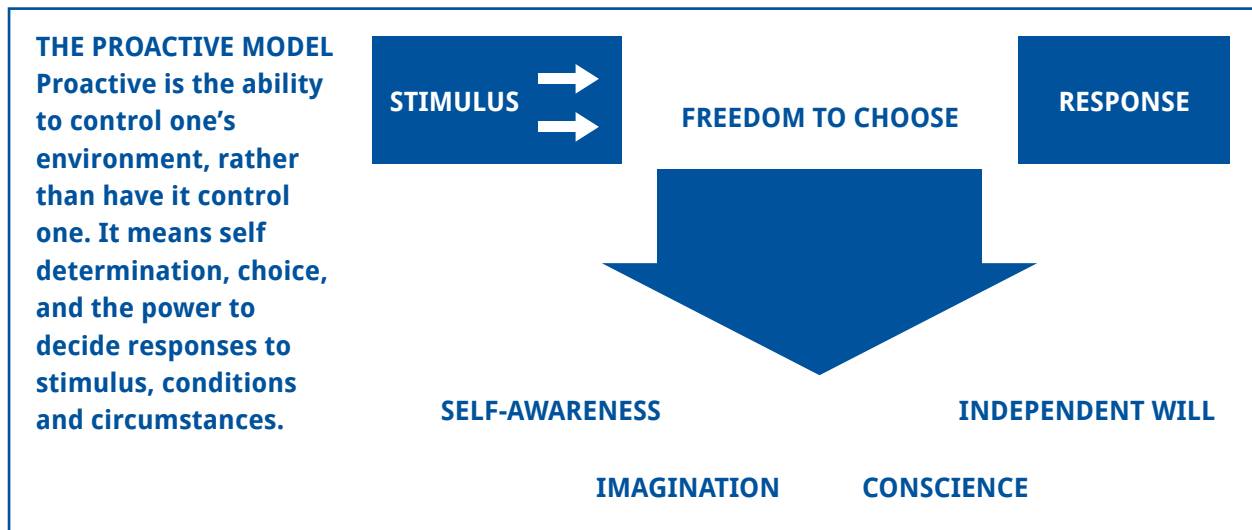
THE PROACTIVE MODEL
Proactive is the ability to control one's environment, rather than have it control one. It means self determination, choice, and the power to decide responses to stimulus, conditions and circumstances.

STIMULUS

FREEDOM TO CHOOSE

RESPONSE

SELF-AWARENESS

INDEPENDENT WILL

IMAGINATION

CONSCIENCE